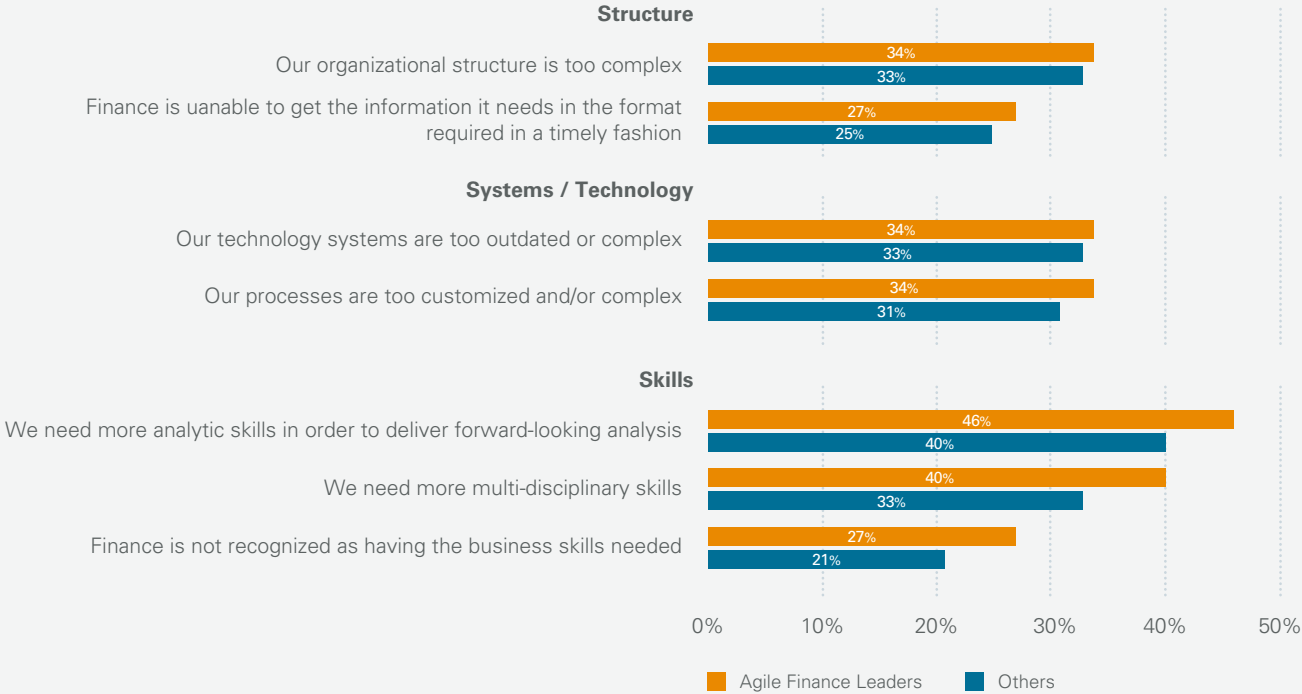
Structure

Our organizational structure is too complex
34%
33%

Finance is uanable to get the information it needs in the format required in a timely fashion
27%
25%

Systems / Technology

Our technology systems are too outdated or complex
34%
33%

Our processes are too customized and/or complex
34%
31%

Skills

We need more analytic skills in order to deliver forward-looking analysis
46%
40%

We need more multi-disciplinary skills
40%
33%

Finance is not recognized as having the business skills needed
27%
21%

0% 10% 20% 30% 40% 50%

Agile Finance Leaders Others